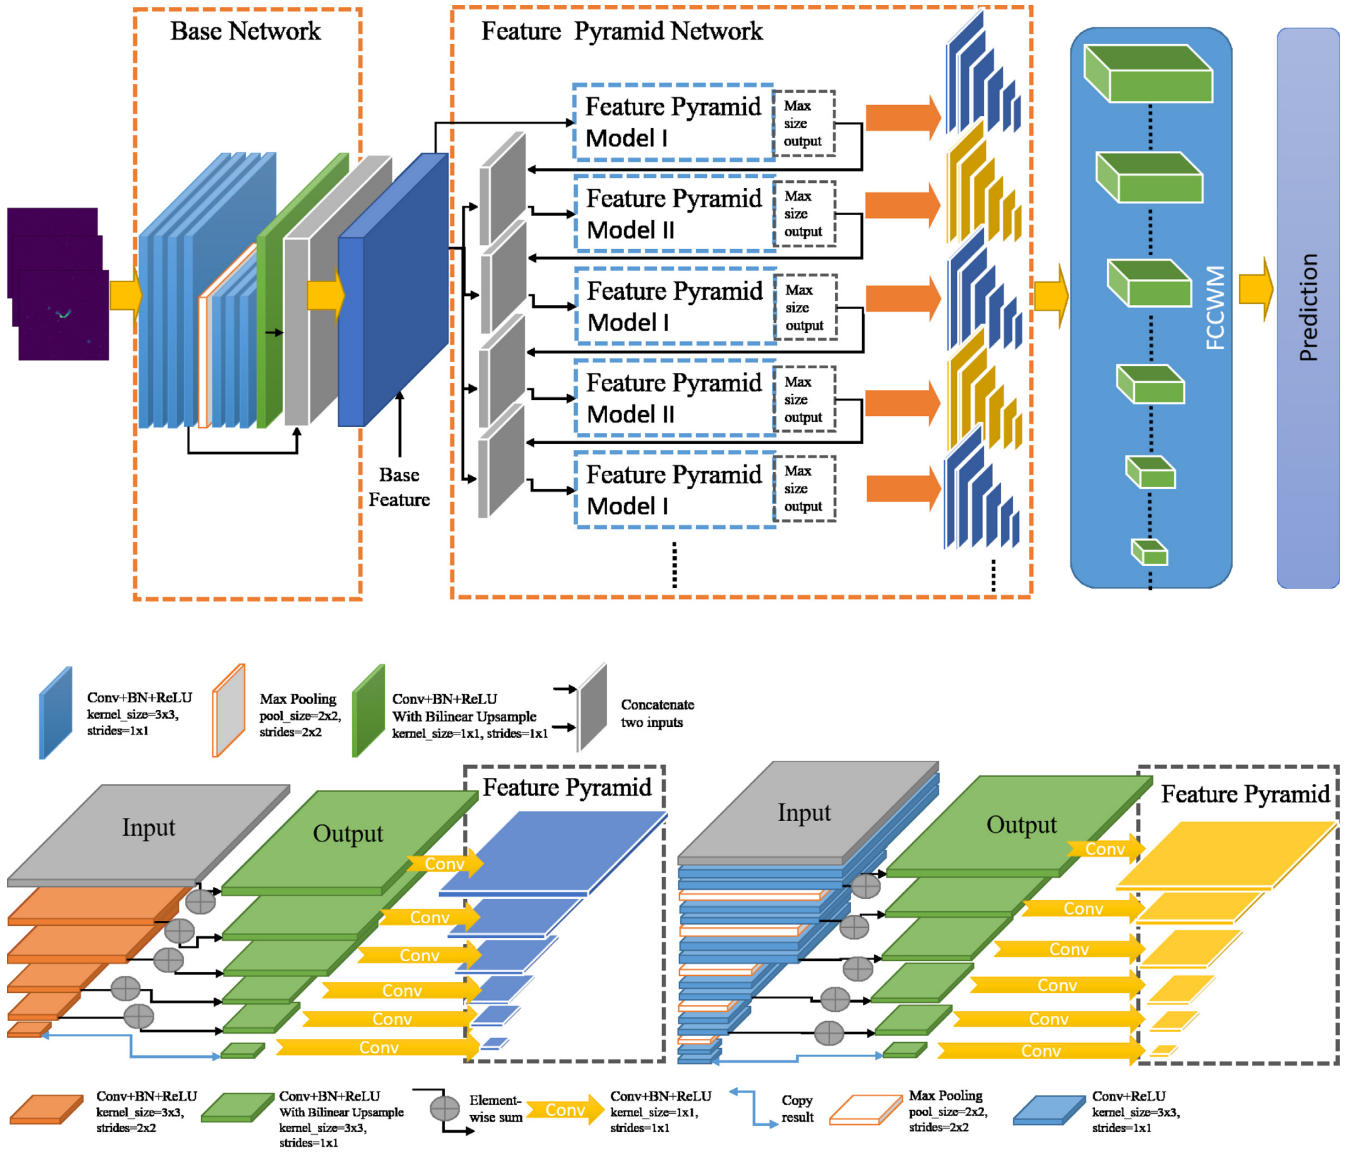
Base Network

Feature Pyramid Network

Feature Pyramid Model I
Max size output

Feature Pyramid Model II
Max size output

Feature Pyramid Model I
Max size output

Feature Pyramid Model II
Max size output

Feature Pyramid Model I
Max size output

Base Feature

FCCWM

Prediction

Conv+BN+ReLU kernel_size=3x3, strides=1x1

Max Pooling pool_size=2x2, strides=2x2

Conv+BN+ReLU With Bilinear Upsample kernel_size=1x1, strides=1x1

Concatenate two inputs

Input

Output

Feature Pyramid

Conv
Conv
Conv
Conv
Conv
Conv

Input

Output

Feature Pyramid

Conv
Conv
Conv
Conv
Conv
Conv

Conv+BN+ReLU kernel_size=3x3, strides=2x2

Conv+BN+ReLU With Bilinear Upsample kernel_size=3x3, strides=1x1

Element-wise sum

Conv

Conv+BN+ReLU kernel_size=1x1, strides=1x1

Copy result

Max Pooling pool_size=2x2, strides=2x2

Conv+ReLU kernel_size=3x3, strides=1x1